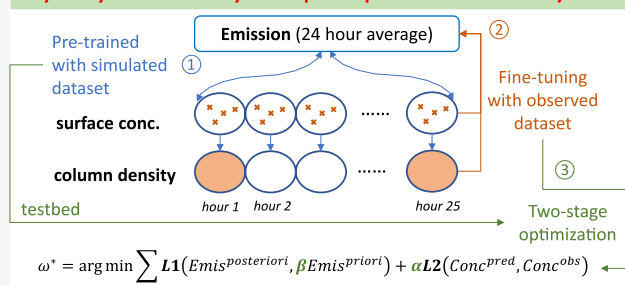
Emission (24 hour average)

Pre-trained with simulated dataset

①

②

Fine-tuning with observed dataset

surface conc.

......

column density

......

hour 1 hour 2 hour 25

③

testbed

Two-stage optimization

$\omega^* = \arg\min \sum \boldsymbol{L1}\left(Emis^{posteriori}, \boldsymbol{\beta} Emis^{priori}\right) + \boldsymbol{\alpha}\boldsymbol{L2}\left(Conc^{pred}, Conc^{obs}\right)$